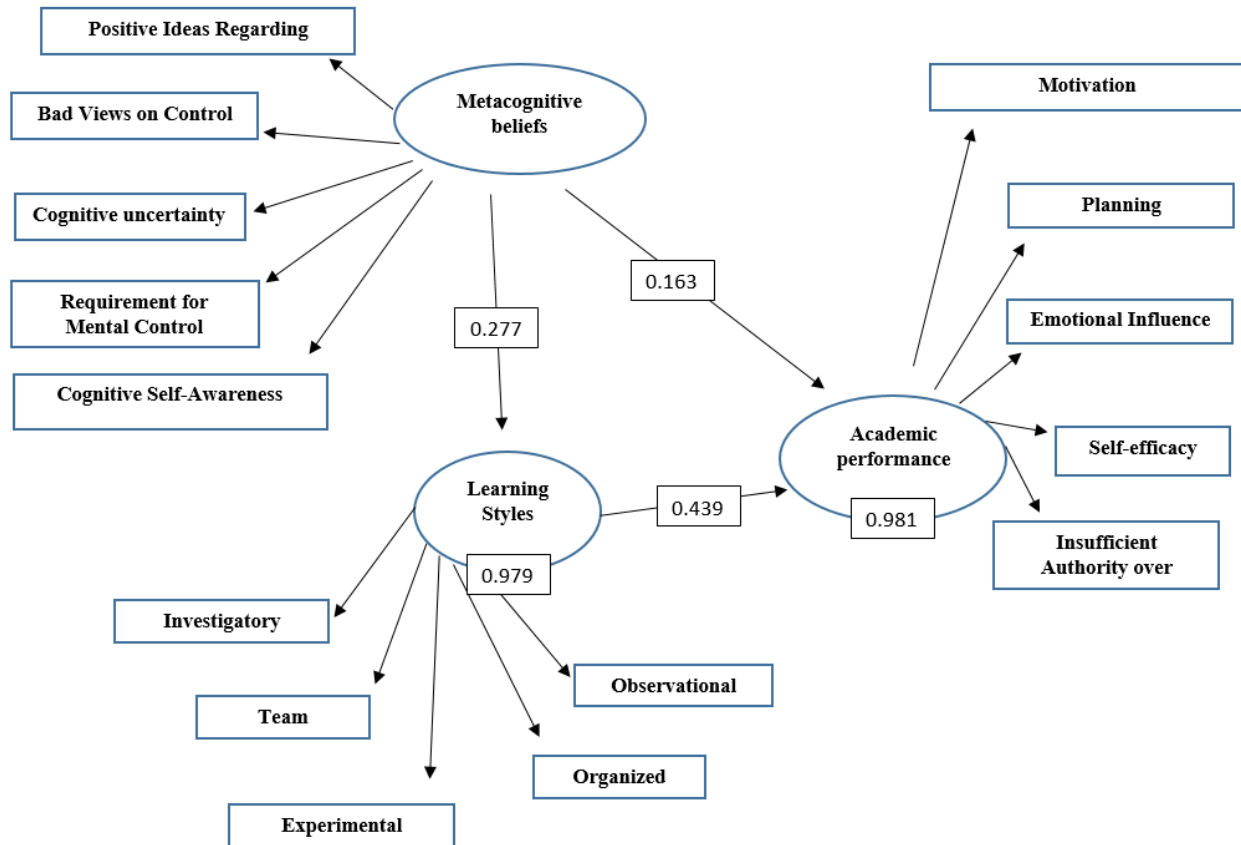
Positive Ideas Regarding

Metacognitive beliefs

Motivation

Bad Views on Control

Cognitive uncertainty

Planning

Requirement for Mental Control

0.163

0.277

Emotional Influence

Cognitive Self-Awareness

Academic performance

Self-efficacy

Learning Styles

0.439

0.981

Insufficient Authority over

0.979

Investigatory

Observational

Team

Organized

Experimental